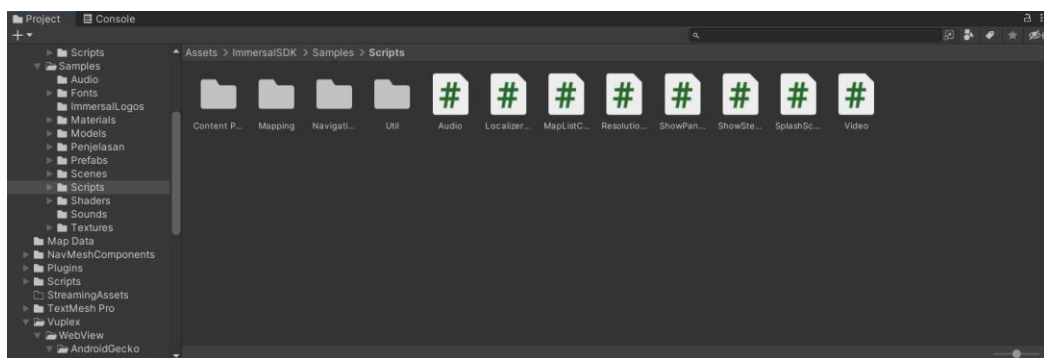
Project Console

Scripts
Samples
Audio
Fonts
ImmersalLogos
Materials
Models
Penjelasan
Prefabs
Scenes
Scripts
Shaders
Sounds
Textures
Map Data
NavMeshComponents
Plugins
Scripts
StreamingAssets
TextMesh Pro
Vuplex
WebView
AndroidGecko

Assets > ImmersalSDK > Samples > Scripts

Content P... Mapping Navigati... Util Audio Localizer... MapListC... Resolutio... ShowPan... ShowSte... SplashSc... Video